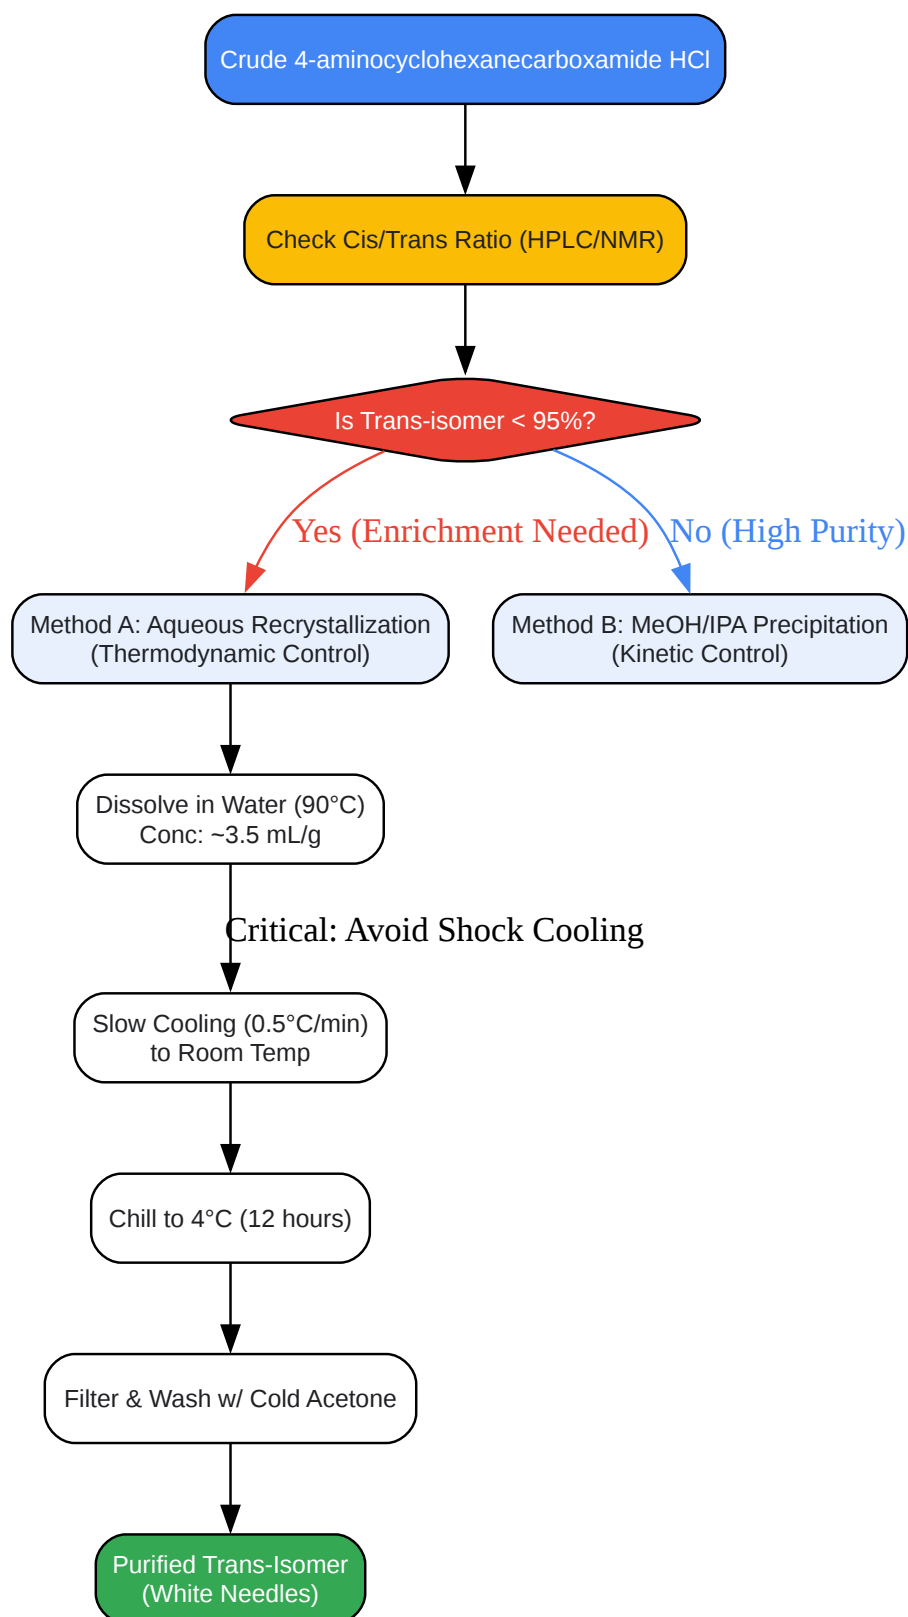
Crude 4-aminocyclohexanecarboxamide HCl

Check Cis/Trans Ratio (HPLC/NMR)

Is Trans-isomer < 95%?

Yes (Enrichment Needed)

No (High Purity)

Method A: Aqueous Recrystallization (Thermodynamic Control)

Method B: MeOH/IPA Precipitation (Kinetic Control)

Dissolve in Water (90°C) Conc: ~3.5 mL/g

Critical: Avoid Shock Cooling

Slow Cooling (0.5°C/min) to Room Temp

Chill to 4°C (12 hours)

Filter & Wash w/ Cold Acetone

Purified Trans-Isomer (White Needles)